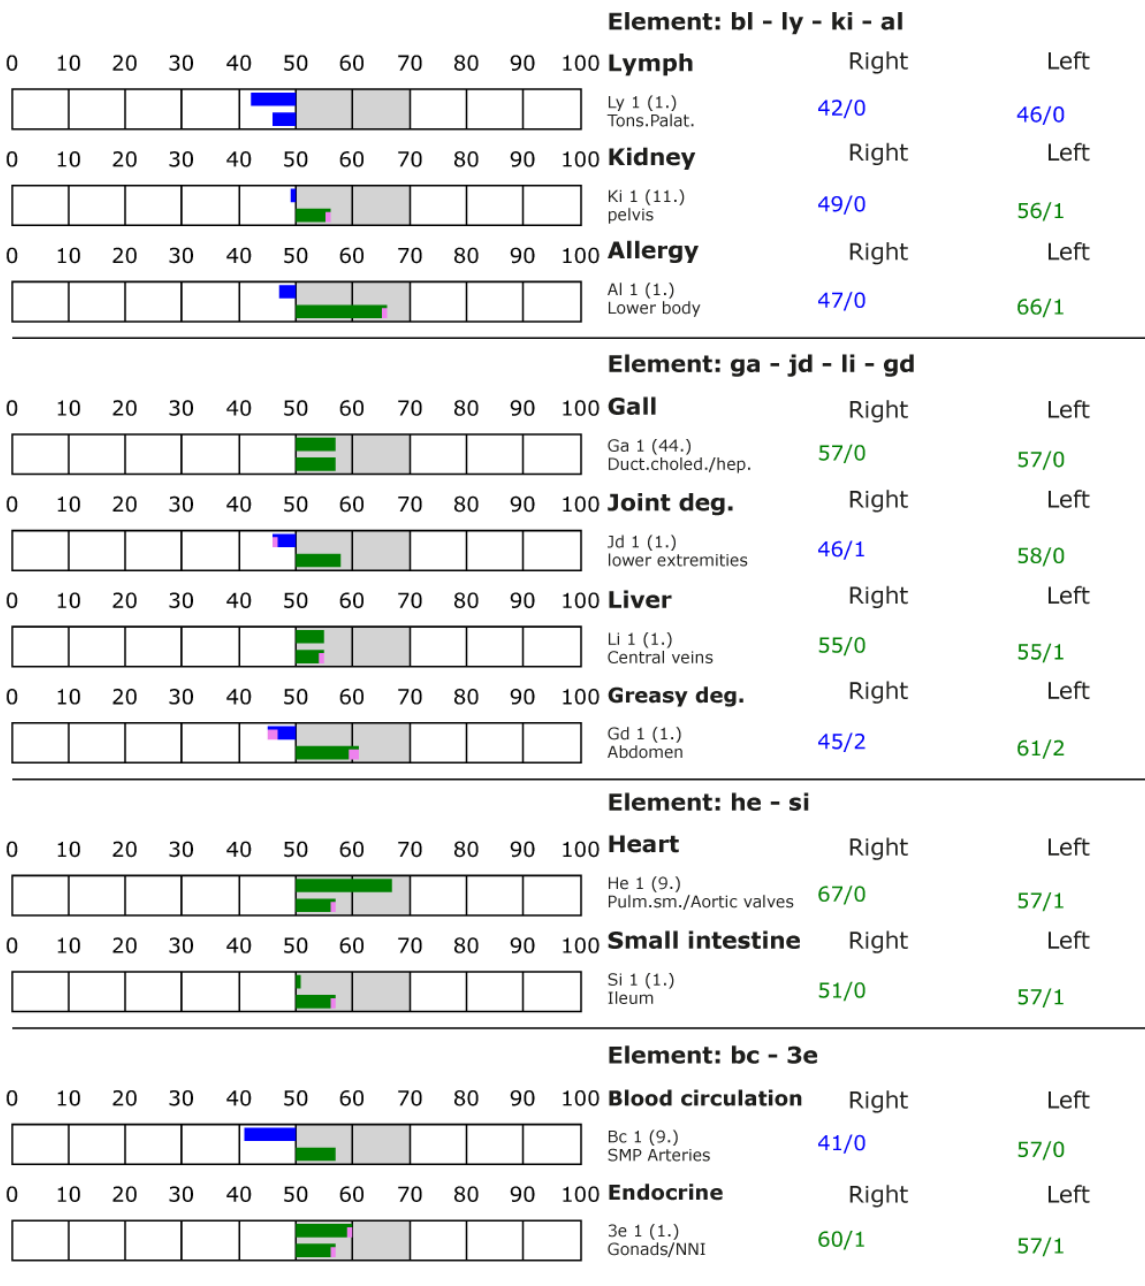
Element: bl - ly - ki - al

0 10 20 30 40 50 60 70 80 90 100 Lymph Right Left

Ly 1 (1.)
Tons.Palat. 42/0 46/0

0 10 20 30 40 50 60 70 80 90 100 Kidney Right Left

Ki 1 (11.)
pelvis 49/0 56/1

0 10 20 30 40 50 60 70 80 90 100 Allergy Right Left

Al 1 (1.)
Lower body 47/0 66/1

Element: ga - jd - li - gd

0 10 20 30 40 50 60 70 80 90 100 Gall Right Left

Ga 1 (44.)
Duct.choled./hep. 57/0 57/0

0 10 20 30 40 50 60 70 80 90 100 Joint deg. Right Left

Jd 1 (1.)
lower extremities 46/1 58/0

0 10 20 30 40 50 60 70 80 90 100 Liver Right Left

Li 1 (1.)
Central veins 55/0 55/1

0 10 20 30 40 50 60 70 80 90 100 Greasy deg. Right Left

Gd 1 (1.)
Abdomen 45/2 61/2

Element: he - si

0 10 20 30 40 50 60 70 80 90 100 Heart Right Left

He 1 (9.)
Pulm.sm./Aortic valves 67/0 57/1

0 10 20 30 40 50 60 70 80 90 100 Small intestine Right Left

Si 1 (1.)
Ileum 51/0 57/1

Element: bc - 3e

0 10 20 30 40 50 60 70 80 90 100 Blood circulation Right Left

Bc 1 (9.)
SMP Arteries 41/0 57/0

0 10 20 30 40 50 60 70 80 90 100 Endocrine Right Left

3e 1 (1.)
Gonads/NNI 60/1 57/1